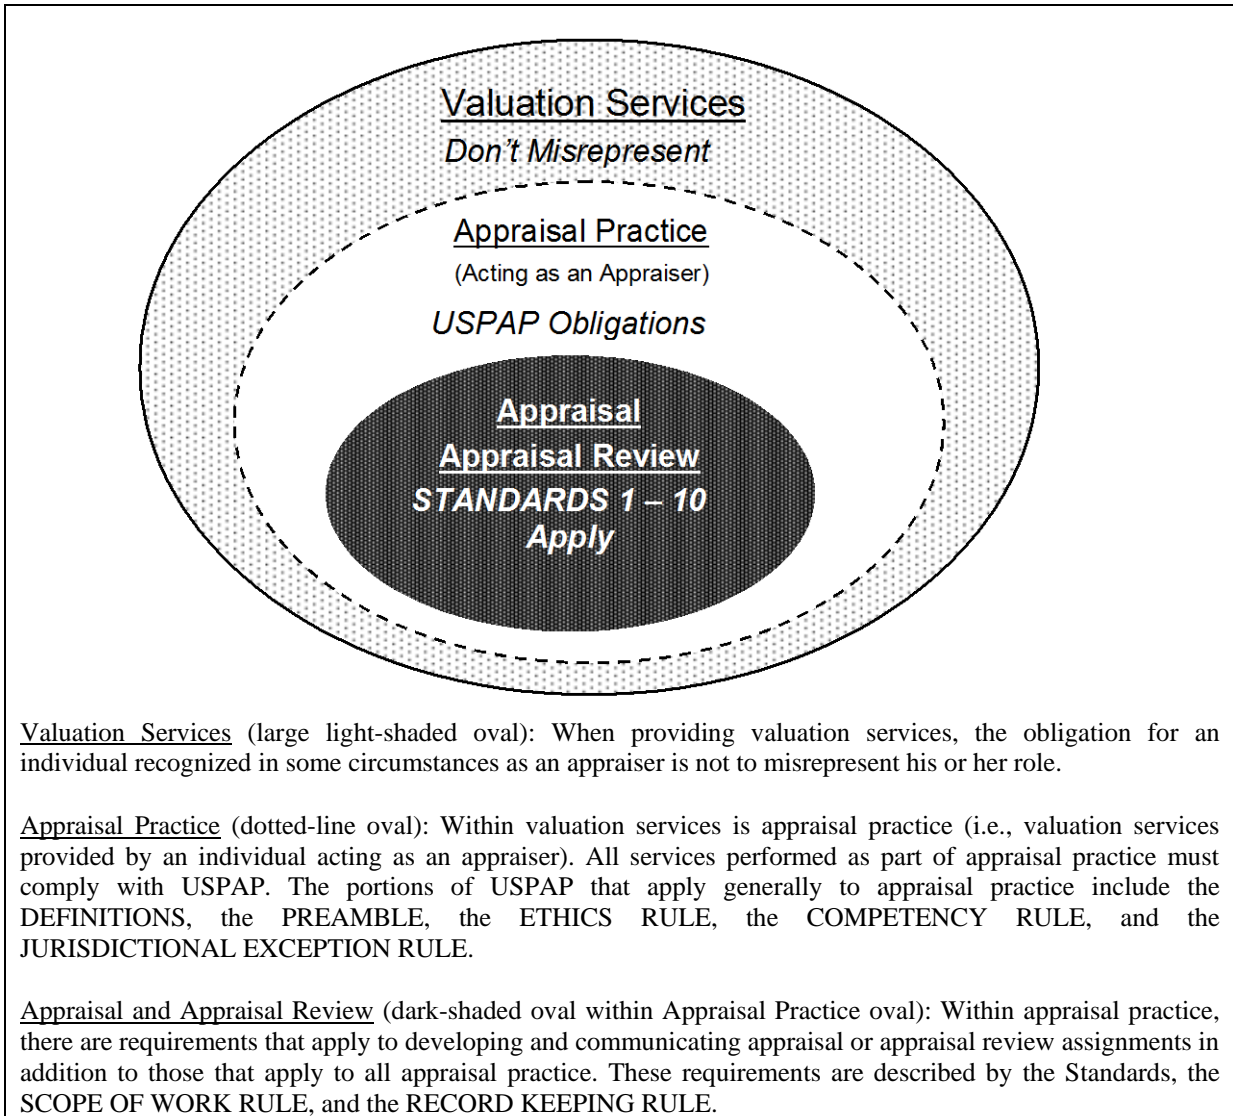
Valuation Services
Don't Misrepresent

Appraisal Practice
(Acting as an Appraiser)
USPAP Obligations

Appraisal
Appraisal Review
STANDARDS 1 – 10
Apply

Valuation Services (large light-shaded oval): When providing valuation services, the obligation for an individual recognized in some circumstances as an appraiser is not to misrepresent his or her role.

Appraisal Practice (dotted-line oval): Within valuation services is appraisal practice (i.e., valuation services provided by an individual acting as an appraiser). All services performed as part of appraisal practice must comply with USPAP. The portions of USPAP that apply generally to appraisal practice include the DEFINITIONS, the PREAMBLE, the ETHICS RULE, the COMPETENCY RULE, and the JURISDICTIONAL EXCEPTION RULE.

Appraisal and Appraisal Review (dark-shaded oval within Appraisal Practice oval): Within appraisal practice, there are requirements that apply to developing and communicating appraisal or appraisal review assignments in addition to those that apply to all appraisal practice. These requirements are described by the Standards, the SCOPE OF WORK RULE, and the RECORD KEEPING RULE.